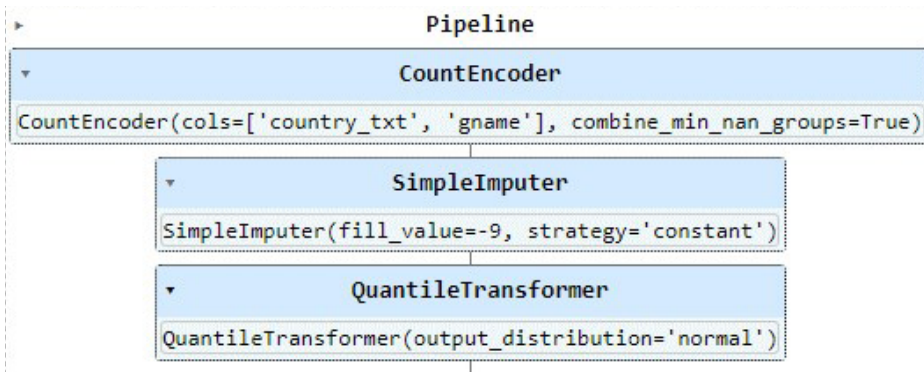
Pipeline

CountEncoder

CountEncoder(cols=['country_txt', 'gname'], combine_min_nan_groups=True)

SimpleImputer

SimpleImputer(fill_value=-9, strategy='constant')

QuantileTransformer

QuantileTransformer(output_distribution='normal')